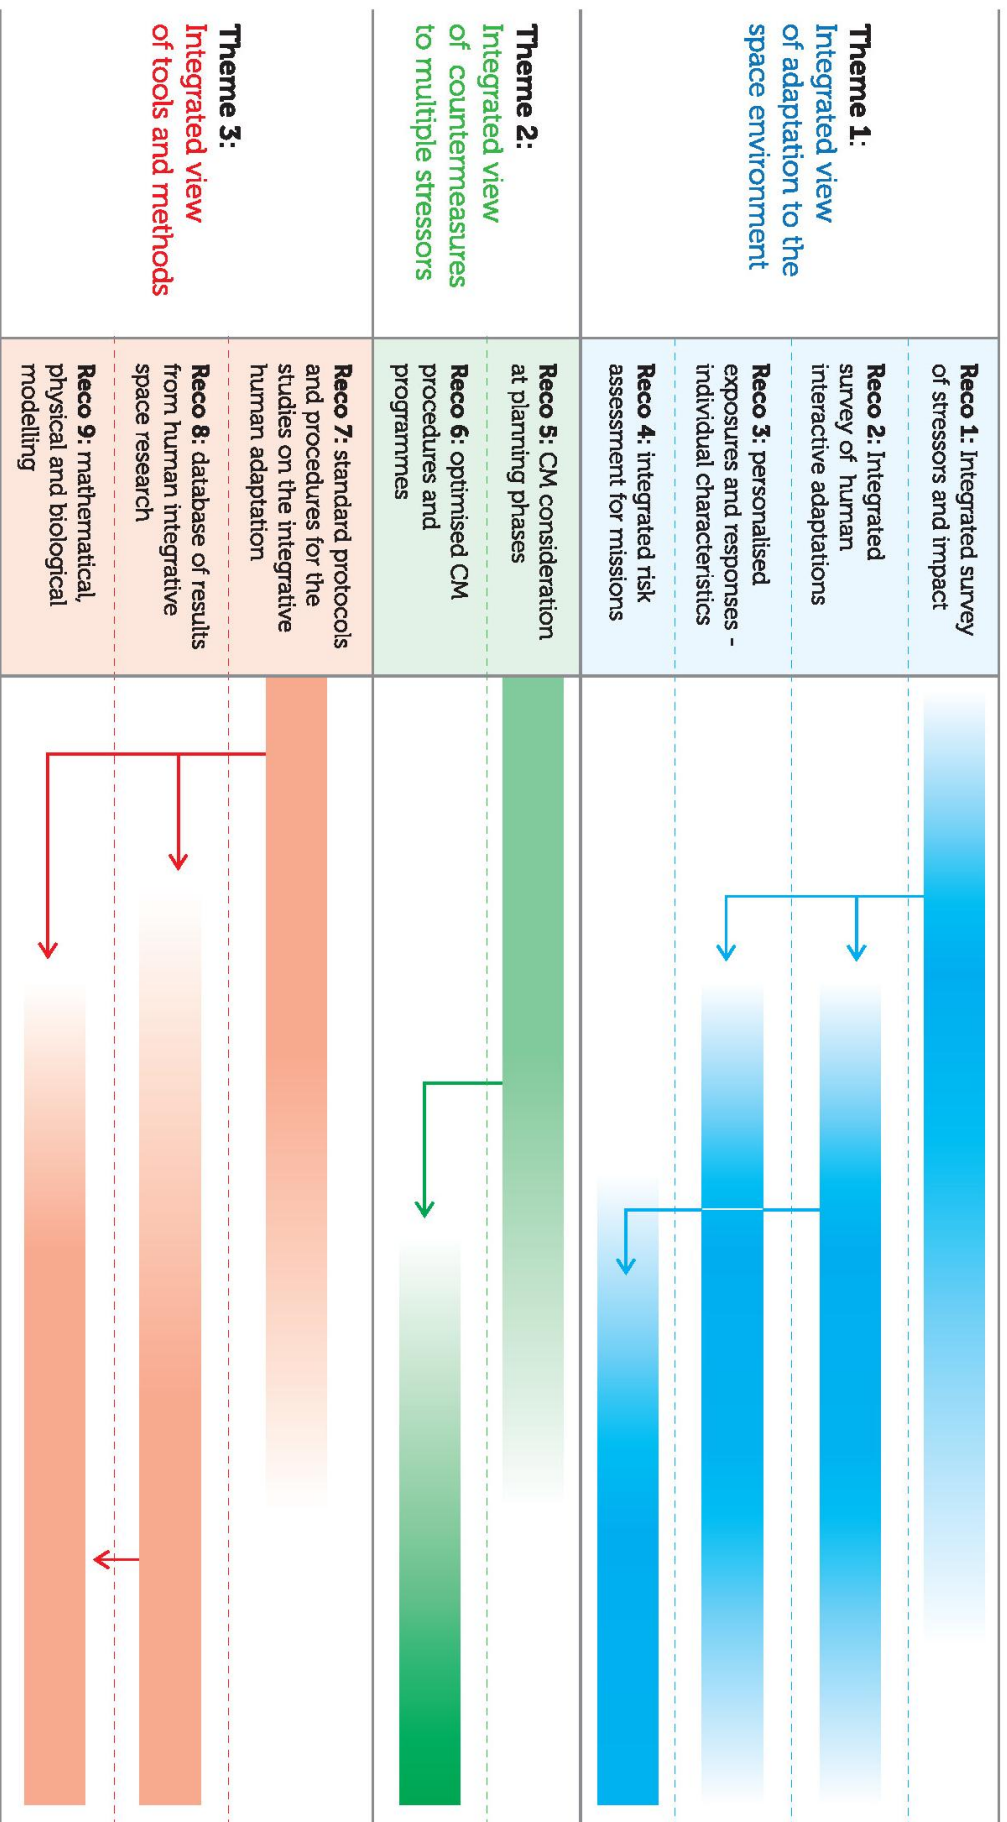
Theme 1:
Integrated view of adaptation to the space environment

Reco 1: Integrated survey of stressors and impact

Reco 2: Integrated survey of human interactive adaptations

Reco 3: personalised exposures and responses - individual characteristics

Reco 4: integrated risk assessment for missions

Theme 2:
Integrated view of countermeasures to multiple stressors

Reco 5: CM consideration at planning phases

Reco 6: optimised CM procedures and programmes

Theme 3:
Integrated view of tools and methods

Reco 7: standard protocols and procedures for the studies on the integrative human adaptation

Reco 8: database of results from human integrative space research

Reco 9: mathematical, physical and biological modelling